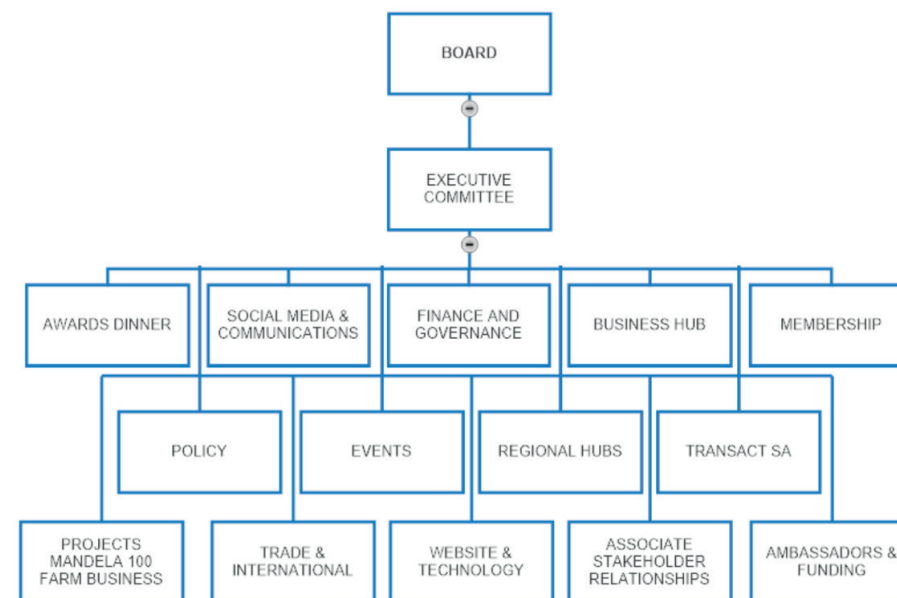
BOARD

EXECUTIVE COMMITTEE

AWARDS DINNER

SOCIAL MEDIA & COMMUNICATIONS

FINANCE AND GOVERNANCE

BUSINESS HUB

MEMBERSHIP

POLICY

EVENTS

REGIONAL HUBS

TRANSACT SA

PROJECTS MANDELA 100 FARM BUSINESS

TRADE & INTERNATIONAL

WEBSITE & TECHNOLOGY

ASSOCIATE STAKEHOLDER RELATIONSHIPS

AMBASSADORS & FUNDING